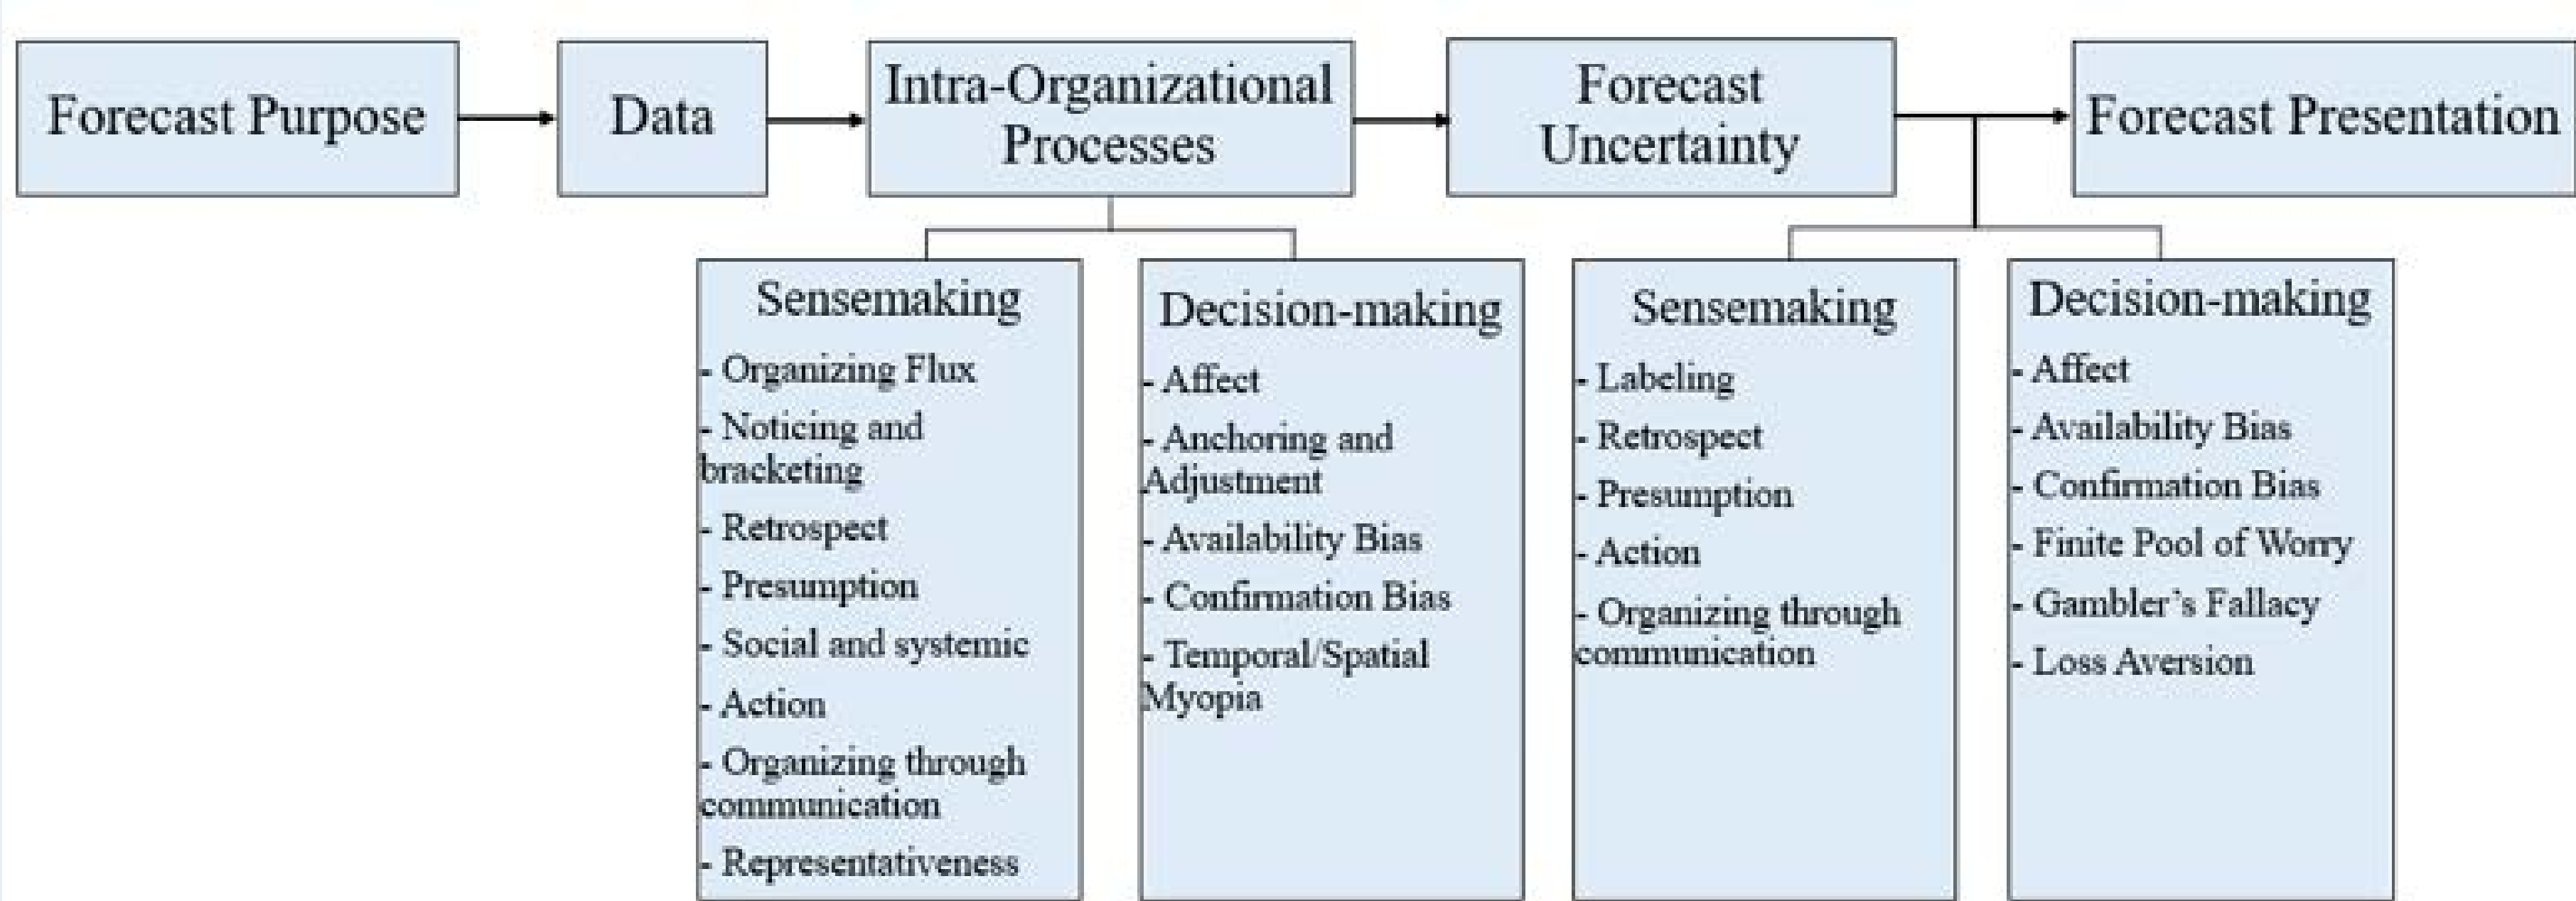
Forecast Purpose

Data

Intra-Organizational Processes

Forecast Uncertainty

Forecast Presentation

Sensemaking
- Organizing Flux
- Noticing and bracketing
- Retrospect
- Presumption
- Social and systemic
- Action
- Organizing through communication
- Representativeness

Decision-making
- Affect
- Anchoring and Adjustment
- Availability Bias
- Confirmation Bias
- Temporal/Spatial Myopia

Sensemaking
- Labeling
- Retrospect
- Presumption
- Action
- Organizing through communication

Decision-making
- Affect
- Availability Bias
- Confirmation Bias
- Finite Pool of Worry
- Gambler's Fallacy
- Loss Aversion